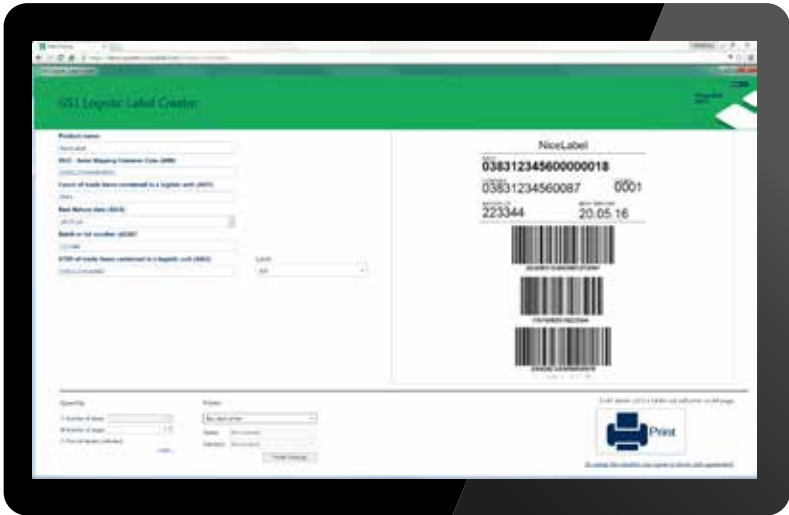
GS1 Logistic Label Creator

Product name

SSCC - Serial Shipping Container Code (00)

Count of trade items contained in a logistic unit (37)

Best Before date (15)

Batch or lot number (10)

GTIN of trade items contained in a logistic unit (02)

NiceLabel

038312345600000018

03831234560087

0001

223344

20.05.16

Print

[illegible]